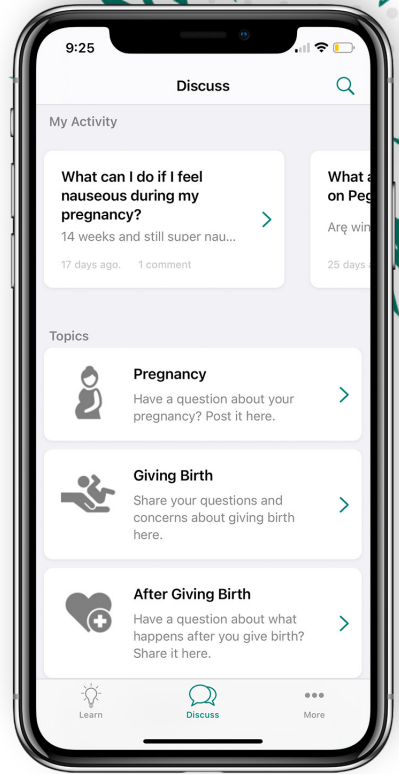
9:25

Discuss

My Activity

What can I do if I feel nauseous during my pregnancy?
14 weeks and still super nau...
17 days ago. 1 comment

What a on Peg
Arę win
25 days

Topics

Pregnancy
Have a question about your pregnancy? Post it here.

Giving Birth
Share your questions and concerns about giving birth here.

After Giving Birth
Have a question about what happens after you give birth? Share it here.

Learn
Discuss
More